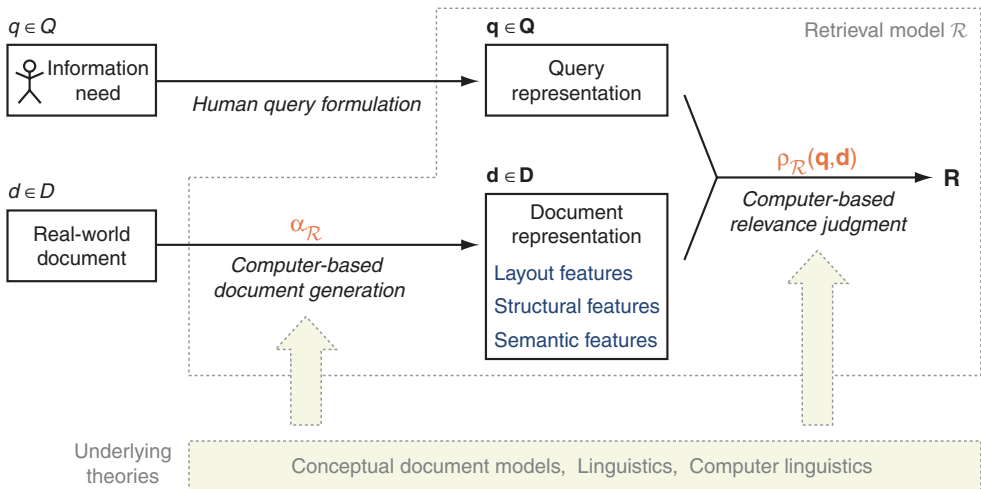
$q \in Q$

Information need

Human query formulation

$\mathbf{q} \in \mathbf{Q}$

Query representation

Retrieval model $\mathcal{R}$

$d \in D$

Real-world document

$\alpha_{\mathcal{R}}$

Computer-based document generation

$\mathbf{d} \in \mathbf{D}$

Document representation

Layout features

Structural features

Semantic features

$\rho_{\mathcal{R}}(\mathbf{q},\mathbf{d})$

Computer-based relevance judgment

**R**

Underlying theories

Conceptual document models, Linguistics, Computer linguistics